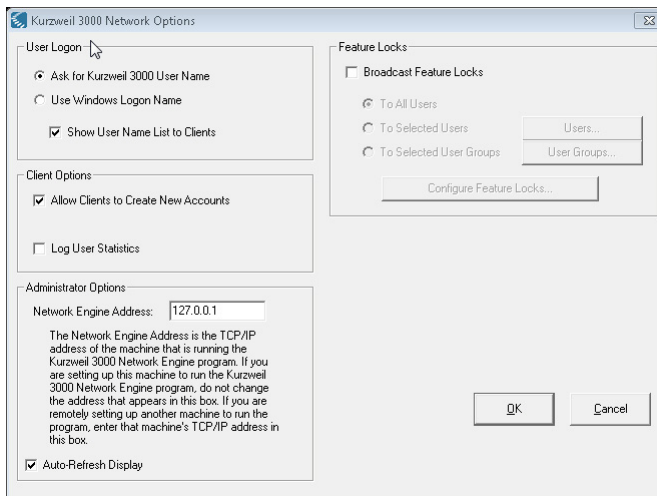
Kurzweil 3000 Network Options

User Logon

Ask for Kurzweil 3000 User Name

Use Windows Logon Name

Show User Name List to Clients

Client Options

Allow Clients to Create New Accounts

Log User Statistics

Administrator Options

Network Engine Address: 127.0.0.1

The Network Engine Address is the TCP/IP address of the machine that is running the Kurzweil 3000 Network Engine program. If you are setting up this machine to run the Kurzweil 3000 Network Engine program, do not change the address that appears in this box. If you are remotely setting up another machine to run the program, enter that machine's TCP/IP address in this box.

Auto-Refresh Display

Feature Locks

Broadcast Feature Locks

To All Users

To Selected Users

Users...

To Selected User Groups

User Groups...

Configure Feature Locks...

OK

Cancel